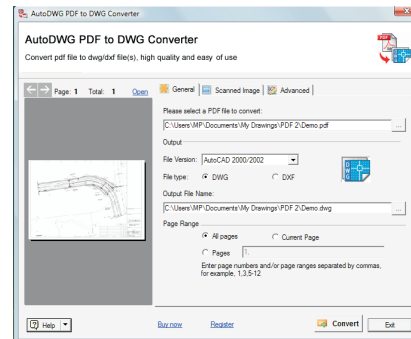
AutoDWG PDF to DWG Converter

AutoDWG PDF to DWG Converter

Convert pdf file to dwg/dxf file(s), high quality and easy of use

Page: 1 Total: 1 Open

General | Scanned Image | Advanced

Please select a PDF file to convert:

C:\Users\MP\Documents\My Drawings\PDF 2\Demo.pdf

Output

File Version: AutoCAD 2000/2002

File type: DWG DXF

Output File Name:

C:\Users\MP\Documents\My Drawings\PDF 2\Demo.dwg

Page Range

All pages Current Page

Pages 1

Enter page numbers and/or page ranges separated by commas, for example, 1,3,5-12

Help

Buy now Register

Convert Exit